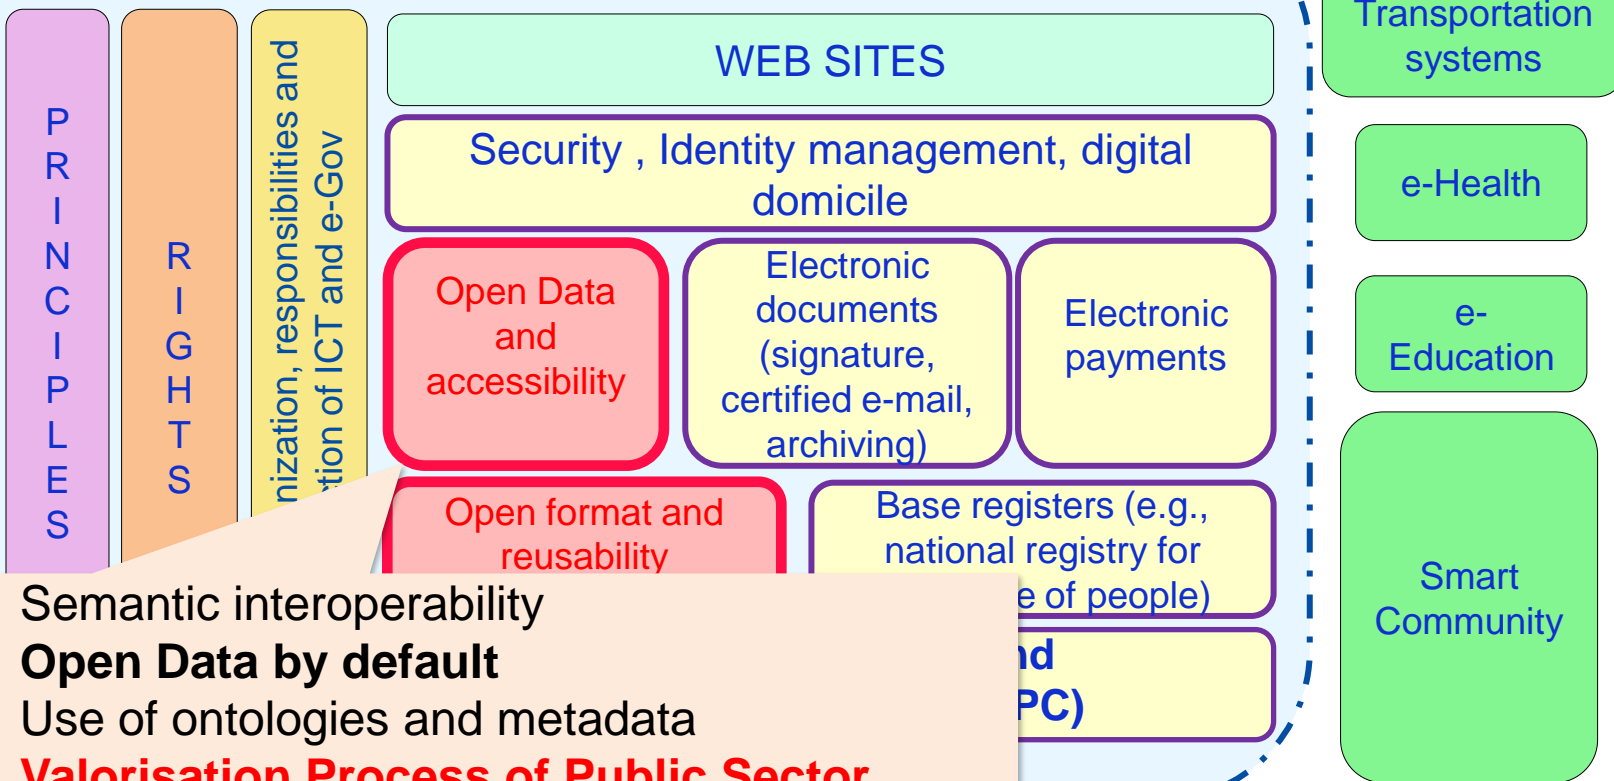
PRINCIPLES

RIGHTS

nization, responsibilities and
tion of ICT and e-Gov

WEB SITES

Security , Identity management, digital domicile

Open Data and accessibility

Electronic documents (signature, certified e-mail, archiving)

Electronic payments

Open format and reusability

Base registers (e.g., national registry for
e of people)

nd
PC)

Transportation systems

e-Health

e-Education

Smart Community

Semantic interoperability
**Open Data by default**
Use of ontologies and metadata
Valorisation Process of Public Sector